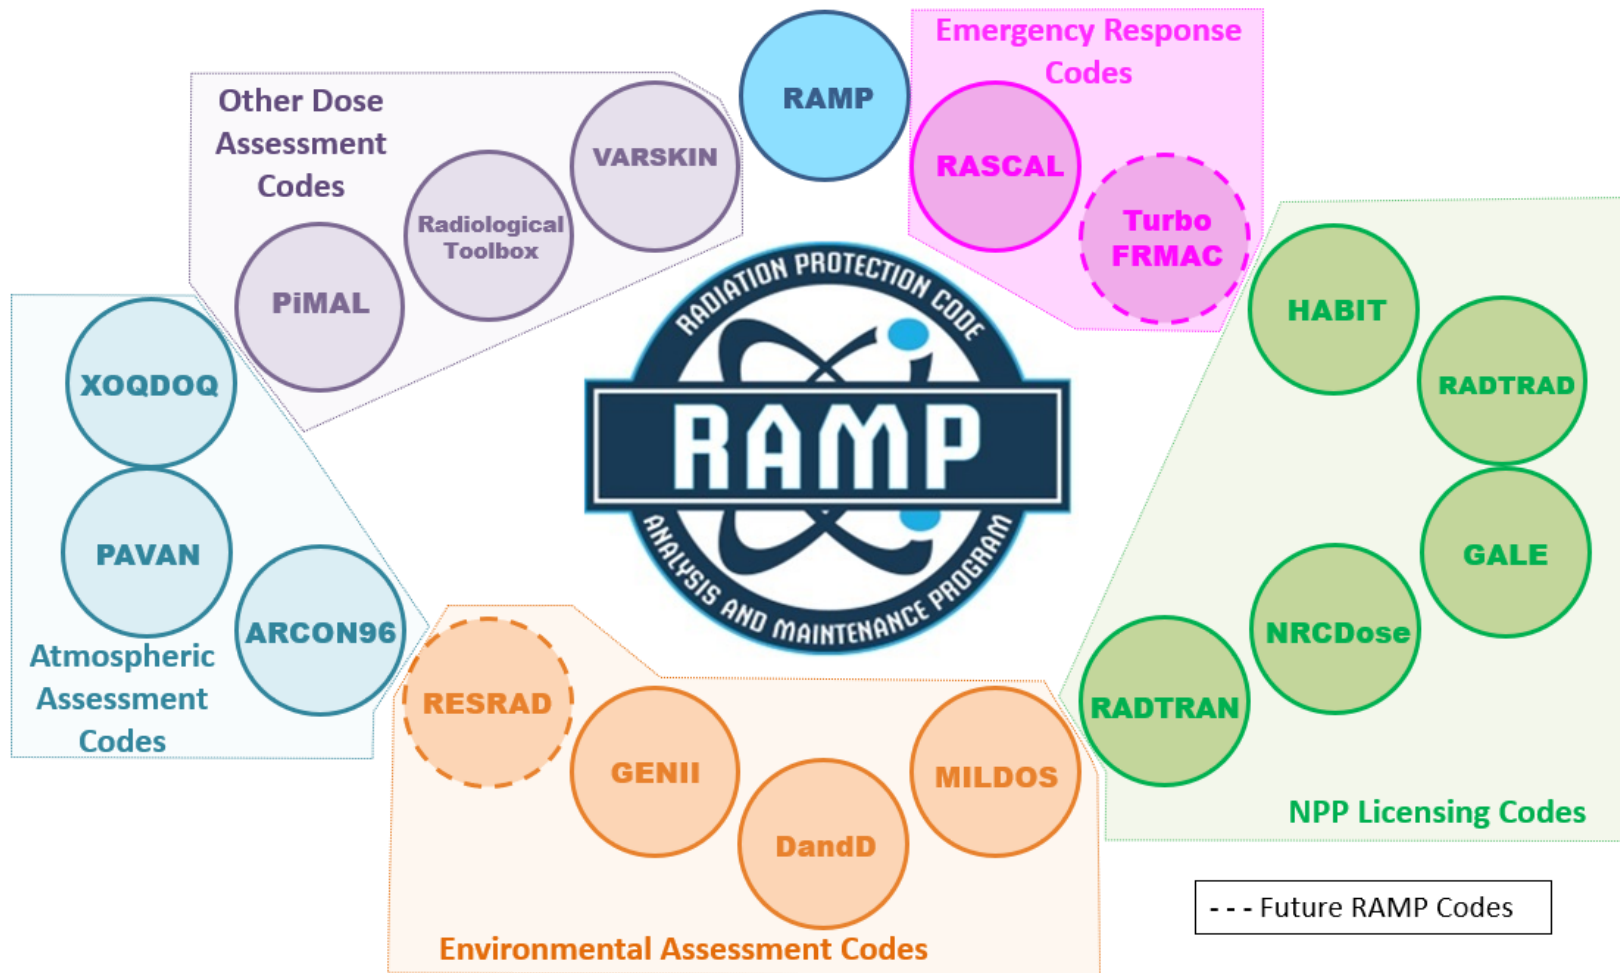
Other Dose Assessment Codes

VARSKIN

Radiological Toolbox

PiMAL

RAMP

Emergency Response Codes

RASCAL

Turbo FRMAC

RADIATION PROTECTION CODE

RAMP

ANALYSIS AND MAINTENANCE PROGRAM

XOQDOQ

PAVAN

ARCON96

Atmospheric Assessment Codes

HABIT

RADTRAD

GALE

NRCDose

RADTRAN

NPP Licensing Codes

RESRAD

GENII

DandD

MILDOS

Environmental Assessment Codes

- - - Future RAMP Codes